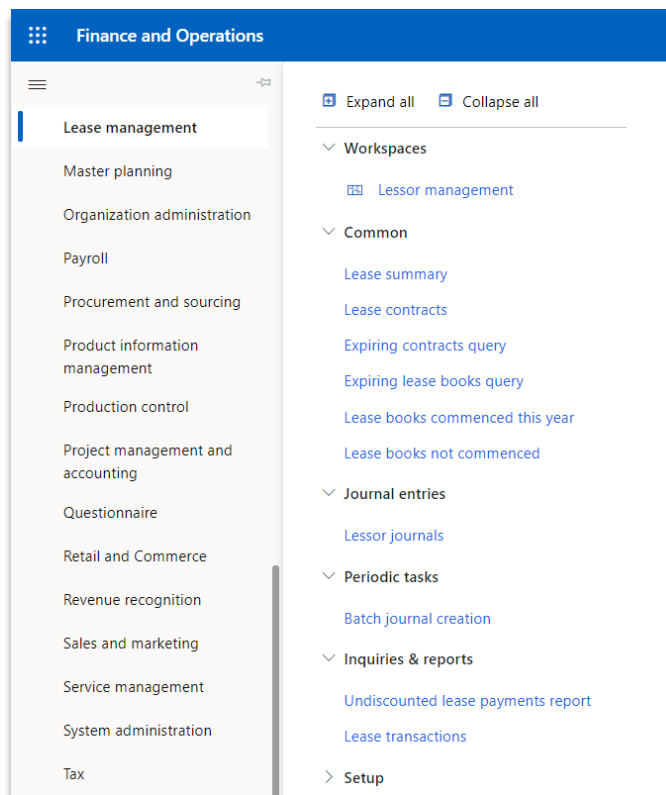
Finance and Operations

Lease management

Master planning

Organization administration

Payroll

Procurement and sourcing

Product information management

Production control

Project management and accounting

Questionnaire

Retail and Commerce

Revenue recognition

Sales and marketing

Service management

System administration

Tax

Expand all

Collapse all

Workspaces

Lessor management

Common

Lease summary

Lease contracts

Expiring contracts query

Expiring lease books query

Lease books commenced this year

Lease books not commenced

Journal entries

Lessor journals

Periodic tasks

Batch journal creation

Inquiries & reports

Undiscounted lease payments report

Lease transactions

Setup